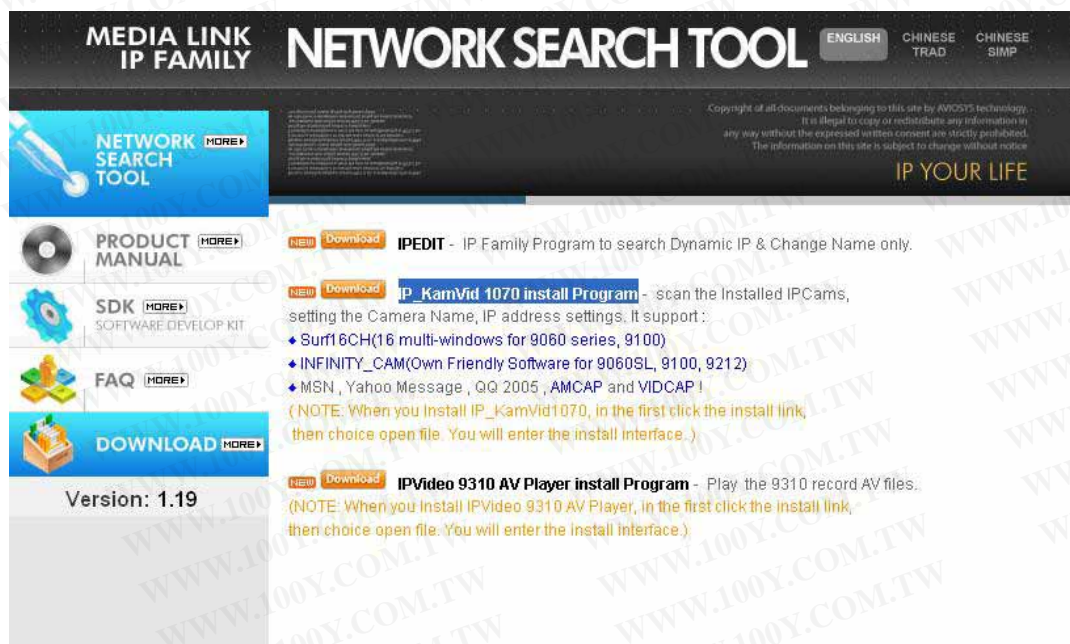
MEDIA LINK
IP FAMILY

NETWORK SEARCH TOOL

ENGLISH CHINESE TRAD CHINESE SIMP

Copyright of all documents belonging to this site by AVIOSYS technology. It is illegal to copy or redistribute any information in any way without the expressed written consent are strictly prohibited. The information on this site is subject to change without notice

IP YOUR LIFE

NETWORK SEARCH TOOL MORE

PRODUCT MANUAL MORE

SDK MORE
SOFTWARE DEVELOP KIT

FAQ MORE

DOWNLOAD MORE

Version: 1.19

NEW Download IPEDIT - IP Family Program to search Dynamic IP & Change Name only.

NEW Download IP_KamVid 1070 install Program - scan the Installed IPCams, setting the Camera Name, IP address settings. It support :
◆ Surf16CH(16 multi-windows for 9060 series, 9100)
◆ INFINITY_CAM(Own Friendly Software for 9060SL, 9100, 9212)
◆ MSN , Yahoo Message , QQ 2005 , AMCAP and VIDCAP !
( NOTE: When you Install IP_KamVid1070, in the first click the install link, then choice open file. You will enter the install interface. )

NEW Download IPVideo 9310 AV Player install Program - Play the 9310 record AV files.
(NOTE: When you Install IPVideo 9310 AV Player, in the first click the install link, then choice open file. You will enter the install interface.)

WWW.100Y.COM.TW